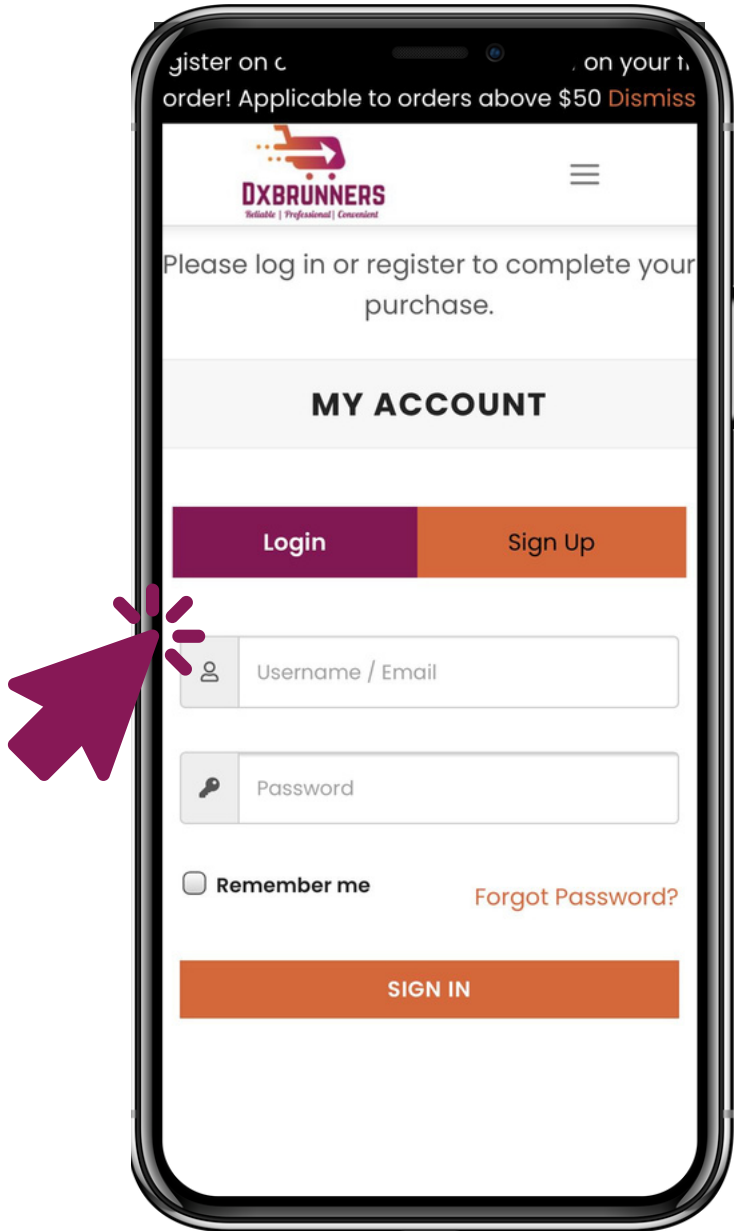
gister on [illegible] on your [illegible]
order! Applicable to orders above $50 Dismiss

DXBRUNNERS
Reliable | Professional | Convenient

Please log in or register to complete your purchase.

MY ACCOUNT

Login
Sign Up

Username / Email

Password

Remember me
Forgot Password?

SIGN IN